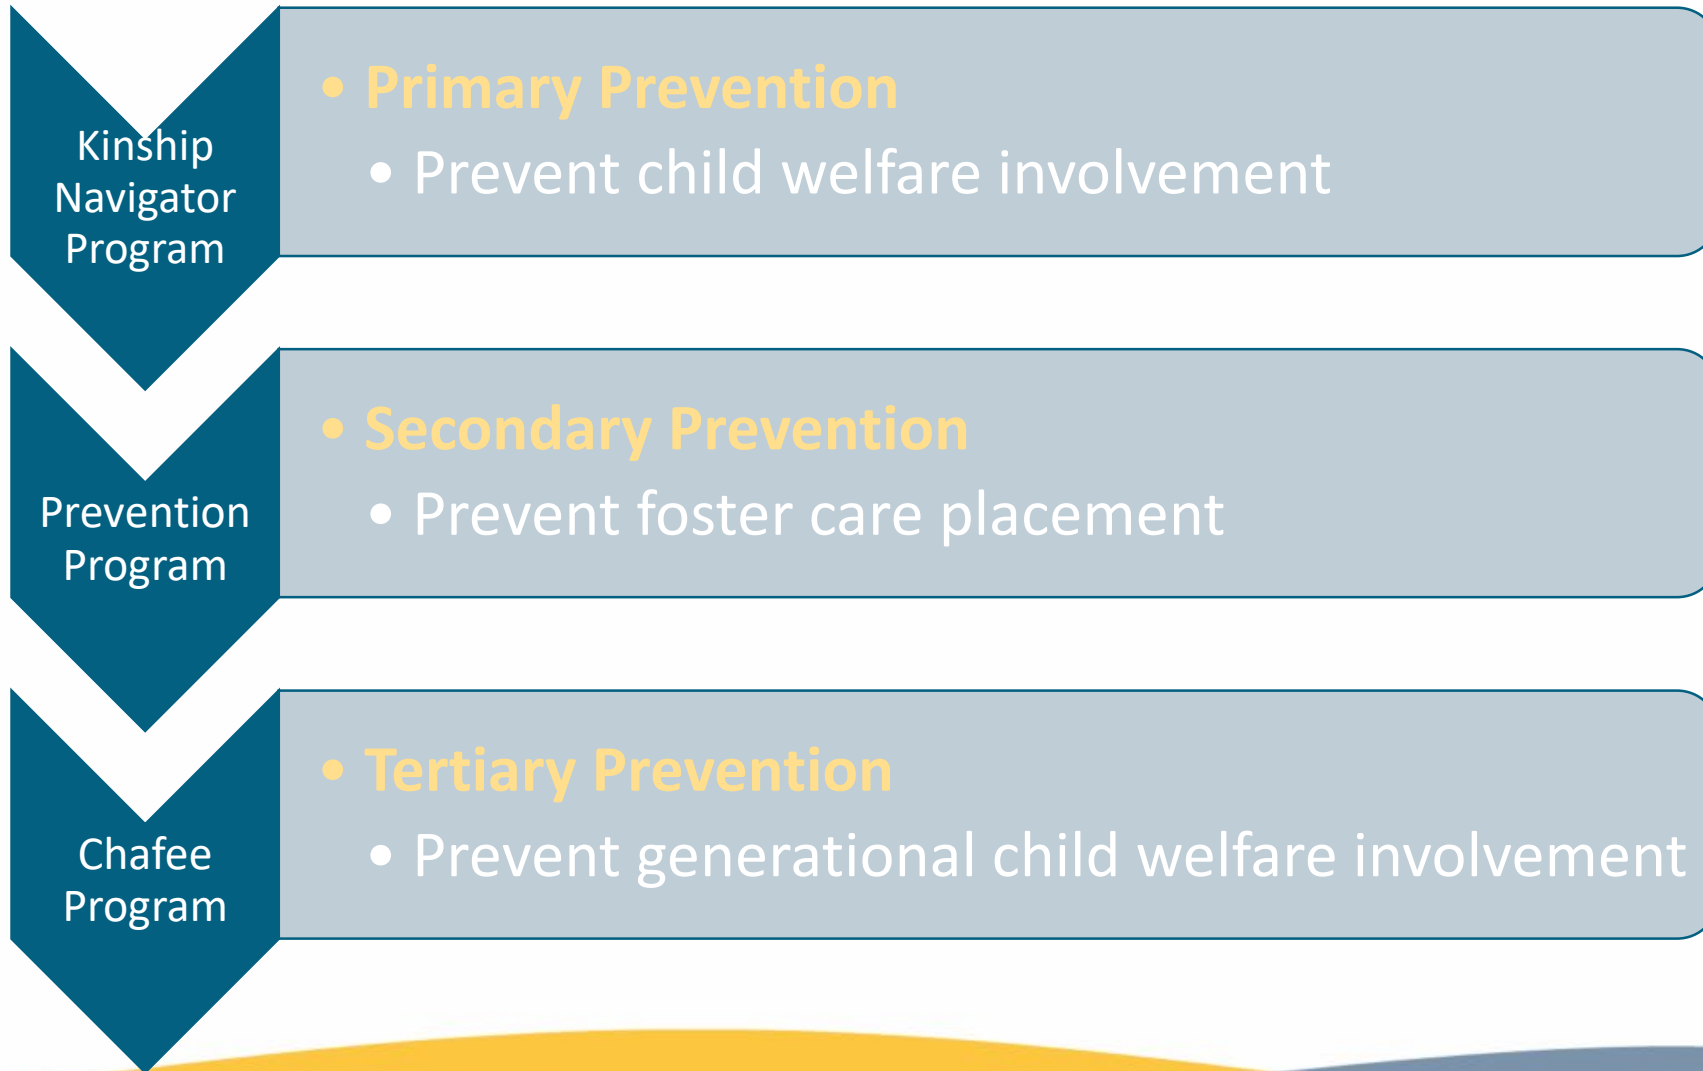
Kinship Navigator Program

• Primary Prevention
• Prevent child welfare involvement

Prevention Program

• Secondary Prevention
• Prevent foster care placement

Chafee Program

• Tertiary Prevention
• Prevent generational child welfare involvement